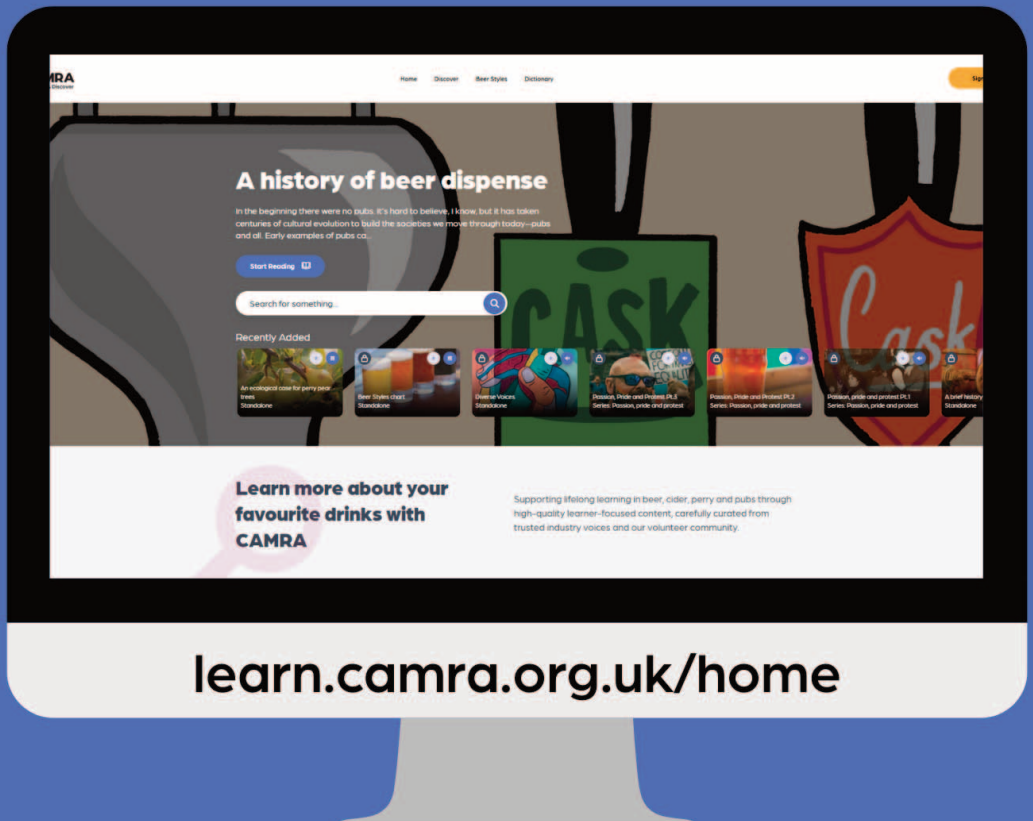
MRA
Discover

Home Discover Beer Styles Dictionary

Sig

A history of beer dispense

In the beginning there were no pubs. It's hard to believe, I know, but it has taken centuries of cultural evolution to build the societies we move through today—pubs and all. Early examples of pubs ca...

Start Reading

Search for something...

CASK

Cask

Recently Added

An ecological case for perry pear trees
Standalone

Beer Styles chart
Standalone

Diverse Voices
Standalone

Passion, Pride and Protest Pt.3
Series: Passion, pride and protest

Passion, Pride and Protest Pt.2
Series: Passion, pride and protest

Passion, pride and protest Pt.1
Series: Passion, pride and protest

A brief history
Standalone

Learn more about your favourite drinks with CAMRA

Supporting lifelong learning in beer, cider, perry and pubs through high-quality learner-focused content, carefully curated from trusted industry voices and our volunteer community.

learn.camra.org.uk/home